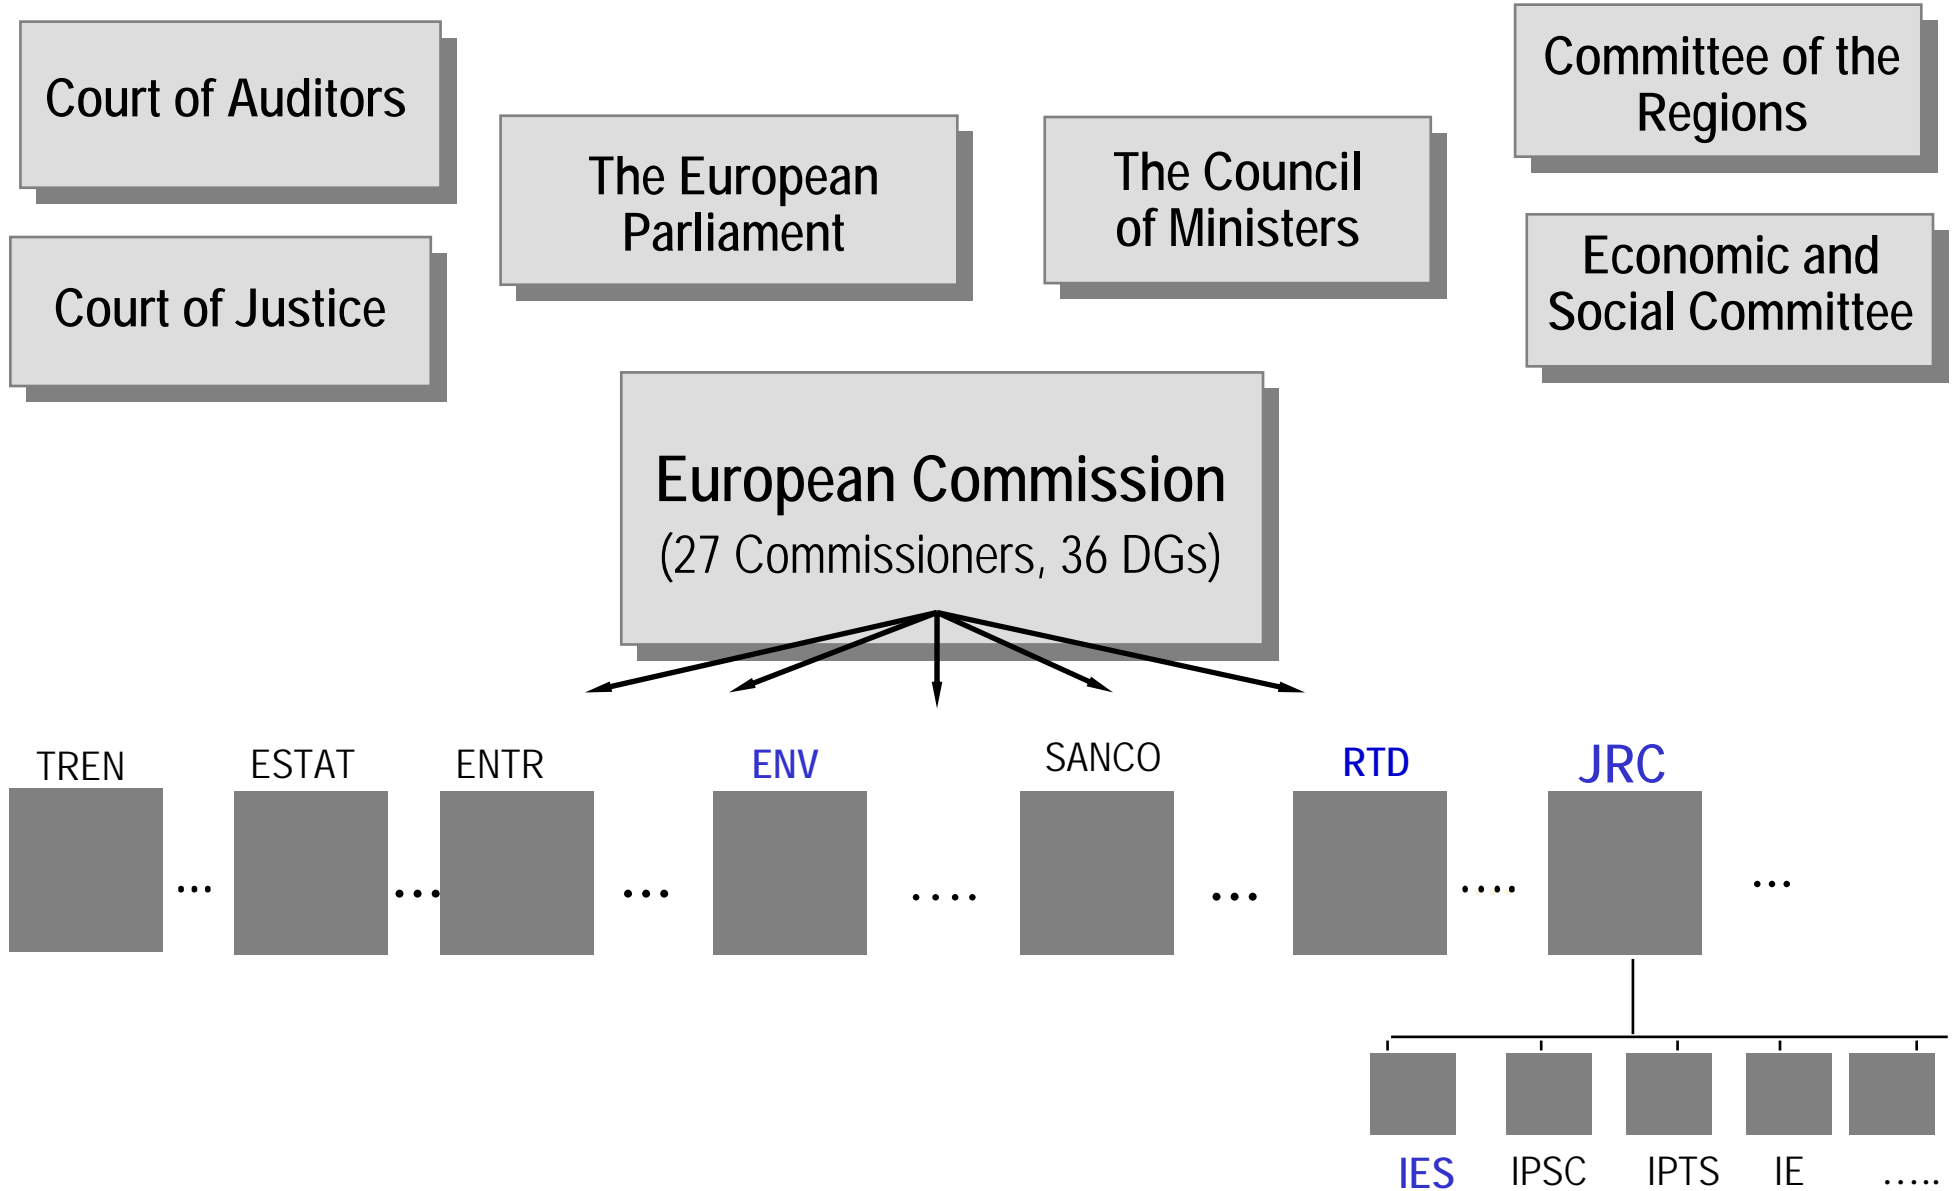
Court of Auditors

Court of Justice

The European Parliament

The Council of Ministers

Committee of the Regions

Economic and Social Committee

European Commission
(27 Commissioners, 36 DGs)

TREN ... ESTAT ... ENTR ... ENV .... SANCO ... RTD .... JRC ...

IES IPSC IPTS IE .....